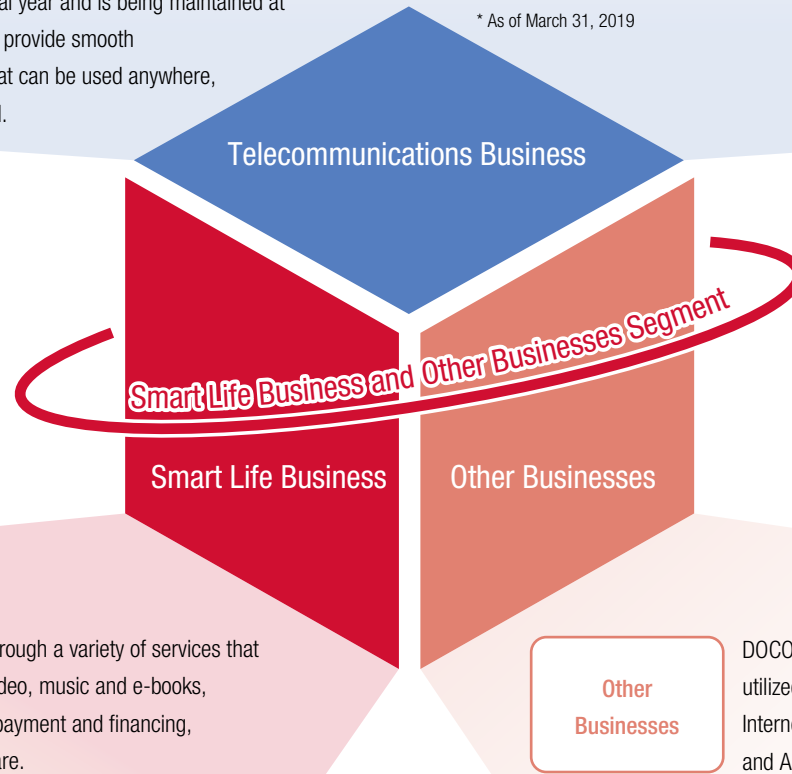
al year and is being maintained at
provide smooth
at can be used anywhere,
l.

* As of March 31, 2019

Telecommunications Business

Smart Life Business and Other Businesses Segment

Smart Life Business

Other Businesses

rough a variety of services that
deo, music and e-books,
payment and financing,
are.

Other Businesses

DOCO
utilized
Interne
and A